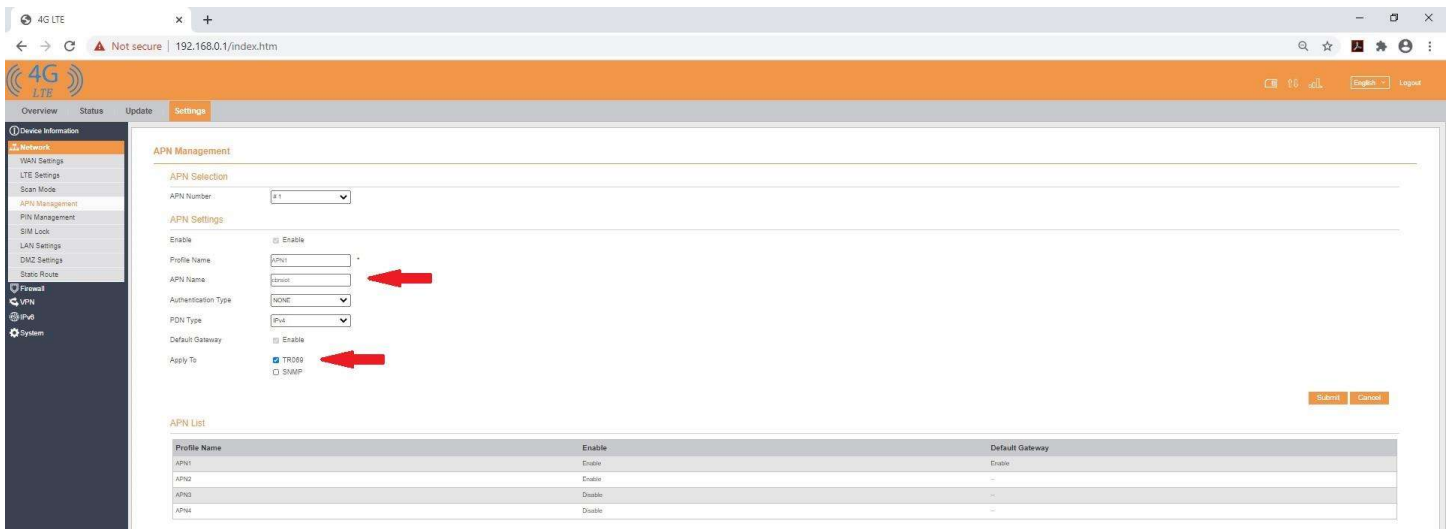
4G LTE
Not secure | 192.168.0.1/index.htm

4G LTE

English Logout

Overview Status Update Settings

Device Information
Network
WAN Settings
LTE Settings
Scan Mode
APN Management
PIN Management
SIM Lock
LAN Settings
DMZ Settings
Static Route
Firewall
VPN
IPv6
System

APN Management

APN Selection

APN Number #1

APN Settings

Enable Enable

Profile Name APN1 *

APN Name cbrsiot

Authentication Type NONE

PDN Type IPv4

Default Gateway Enable

Apply To TR069 SNMP

Submit Cancel

APN List

| Profile Name | Enable | Default Gateway |
|---|---|---|
| APN1 | Enable | Enable |
| APN2 | Enable | -- |
| APN3 | Disable | -- |
| APN4 | Disable | -- |